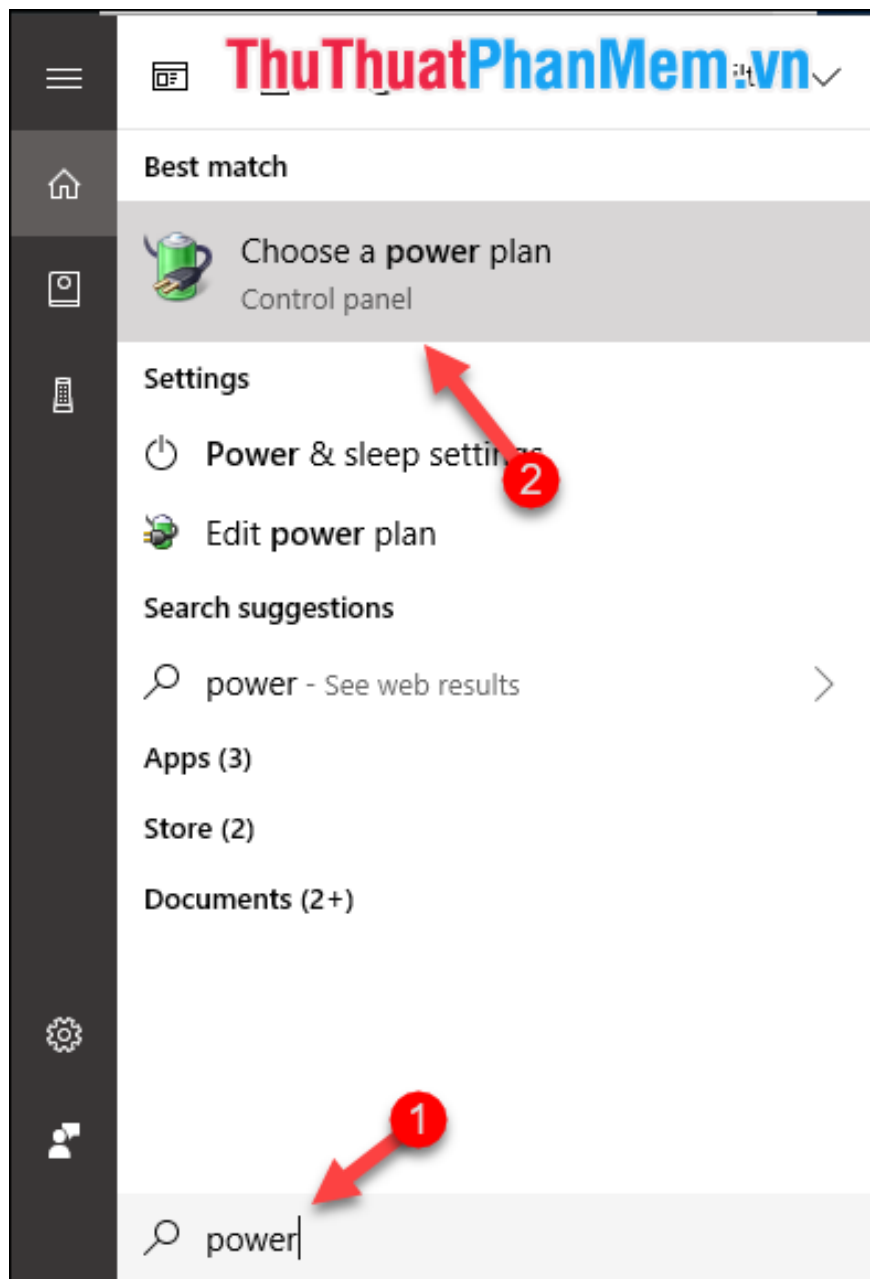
ThuThuatPhanMem.vn

Best match

Choose a power plan
Control panel

Settings

Power & sleep settings

Edit power plan

Search suggestions

power - See web results

Apps (3)

Store (2)

Documents (2+)

2

1

power